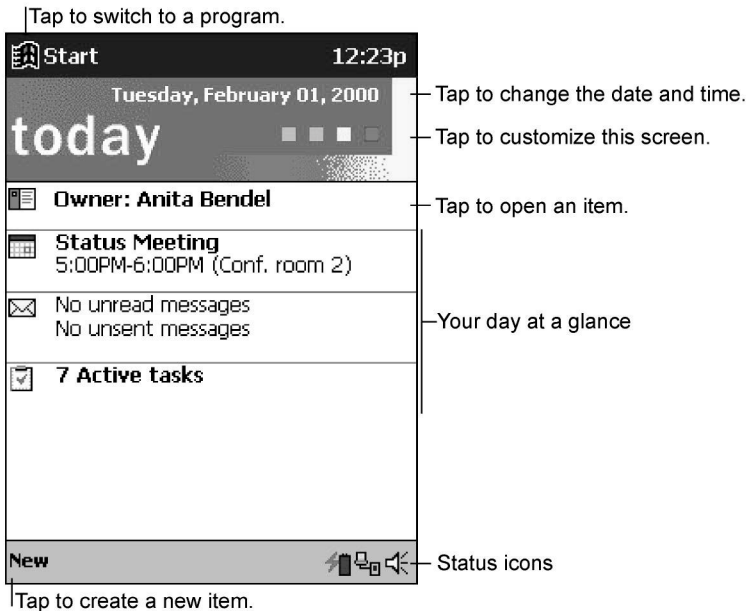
Tap to switch to a program.

Start 12:23p

Tuesday, February 01, 2000

today

Tap to change the date and time.

Tap to customize this screen.

Owner: Anita Bendel

Tap to open an item.

Status Meeting
5:00PM-6:00PM (Conf. room 2)

No unread messages
No unsent messages

Your day at a glance

7 Active tasks

New

Status icons

Tap to create a new item.